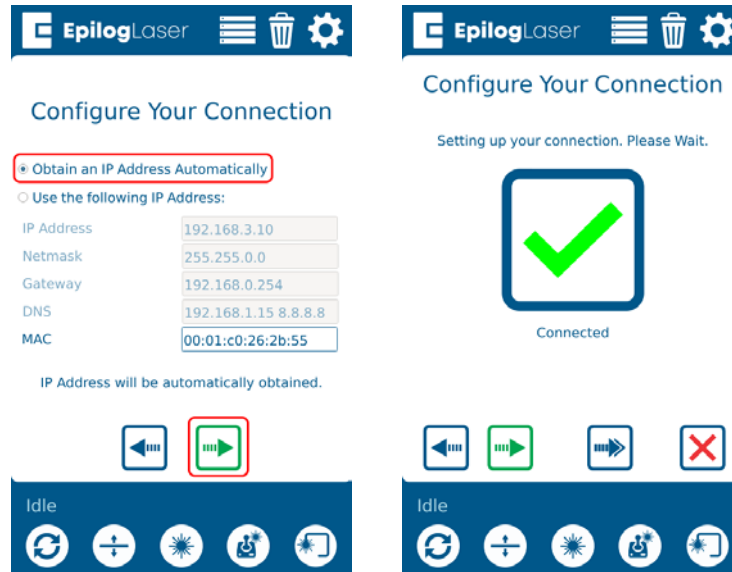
EpilogLaser

Configure Your Connection

Obtain an IP Address Automatically

Use the following IP Address:

| | |
|---|---|
| IP Address | 192.168.3.10 |
| Netmask | 255.255.0.0 |
| Gateway | 192.168.0.254 |
| DNS | 192.168.1.15 8.8.8.8 |
| MAC | 00:01:c0:26:2b:55 |

IP Address will be automatically obtained.

Idle

EpilogLaser

Configure Your Connection

Setting up your connection. Please Wait.

Connected

Idle